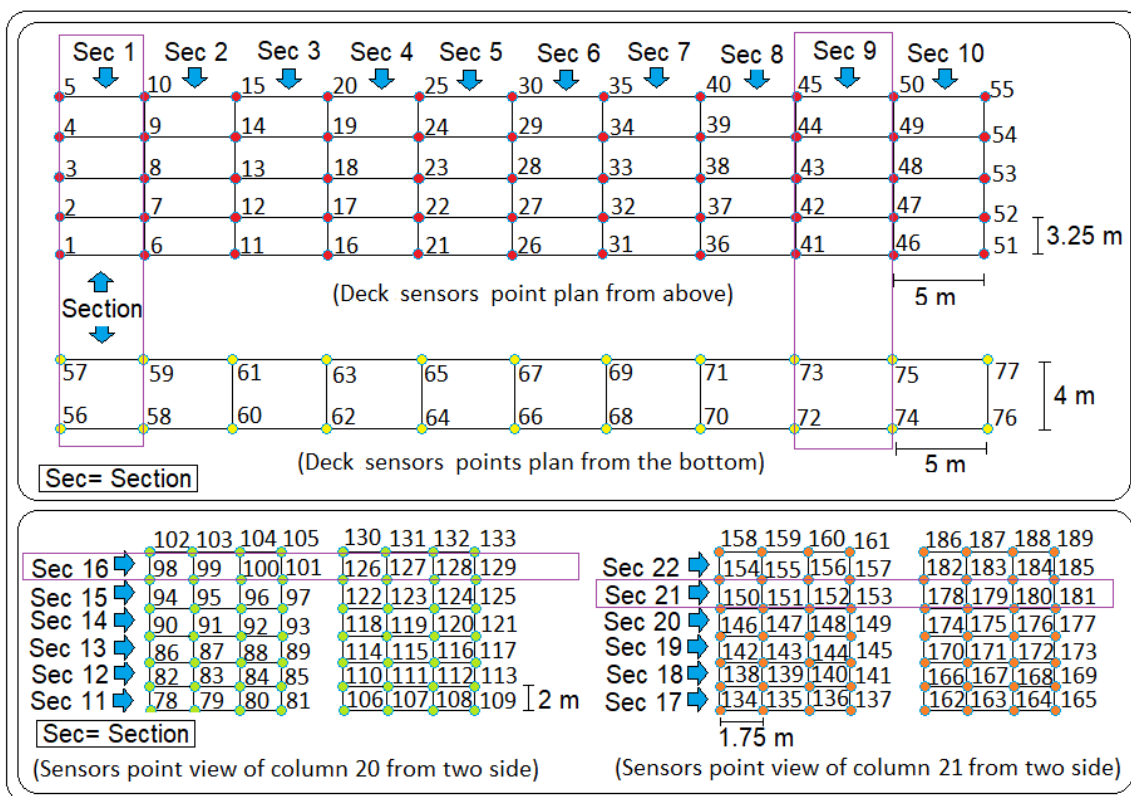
Sec 1 Sec 2 Sec 3 Sec 4 Sec 5 Sec 6 Sec 7 Sec 8 Sec 9 Sec 10

5 10 15 20 25 30 35 40 45 50 55
4 9 14 19 24 29 34 39 44 49 54
3 8 13 18 23 28 33 38 43 48 53
2 7 12 17 22 27 32 37 42 47 52
1 6 11 16 21 26 31 36 41 46 51

3.25 m

Section

(Deck sensors point plan from above)

5 m

57 59 61 63 65 67 69 71 73 75 77
56 58 60 62 64 66 68 70 72 74 76

4 m

Sec= Section

(Deck sensors points plan from the bottom)

5 m

102 103 104 105 130 131 132 133
Sec 16 98 99 100 101 126 127 128 129
Sec 15 94 95 96 97 122 123 124 125
Sec 14 90 91 92 93 118 119 120 121
Sec 13 86 87 88 89 114 115 116 117
Sec 12 82 83 84 85 110 111 112 113
Sec 11 78 79 80 81 106 107 108 109 2 m

Sec= Section

(Sensors point view of column 20 from two side)

158 159 160 161 186 187 188 189
Sec 22 154 155 156 157 182 183 184 185
Sec 21 150 151 152 153 178 179 180 181
Sec 20 146 147 148 149 174 175 176 177
Sec 19 142 143 144 145 170 171 172 173
Sec 18 138 139 140 141 166 167 168 169
Sec 17 134 135 136 137 162 163 164 165

1.75 m

(Sensors point view of column 21 from two side)